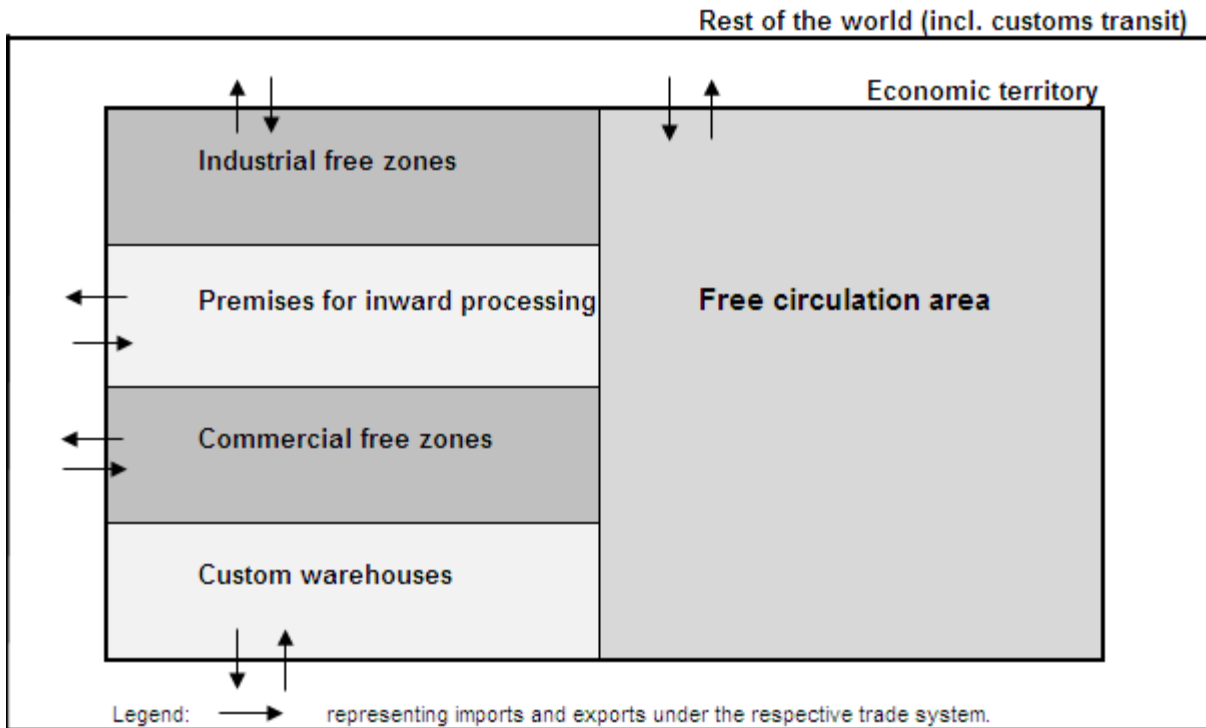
Rest of the world (incl. customs transit)

Economic territory

Industrial free zones

Premises for inward processing

Commercial free zones

Custom warehouses

Free circulation area

Legend: → representing imports and exports under the respective trade system.